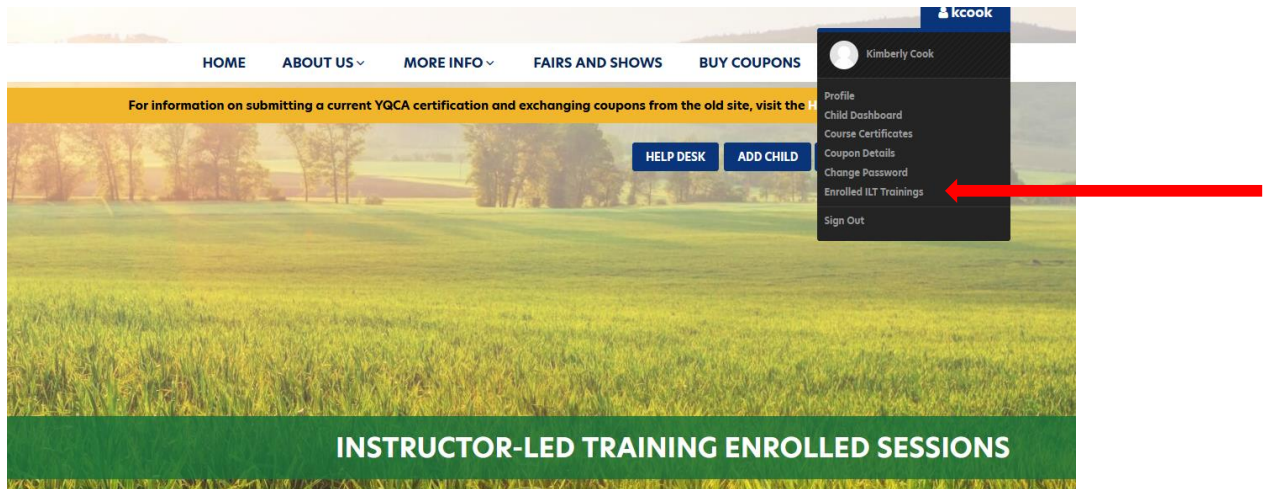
kcook

HOME ABOUT US MORE INFO FAIRS AND SHOWS BUY COUPONS

Kimberly Cook

For information on submitting a current YQCA certification and exchanging coupons from the old site, visit the H

HELP DESK ADD CHILD

Profile
Child Dashboard
Course Certificates
Coupon Details
Change Password
Enrolled ILT Trainings

Sign Out

INSTRUCTOR-LED TRAINING ENROLLED SESSIONS